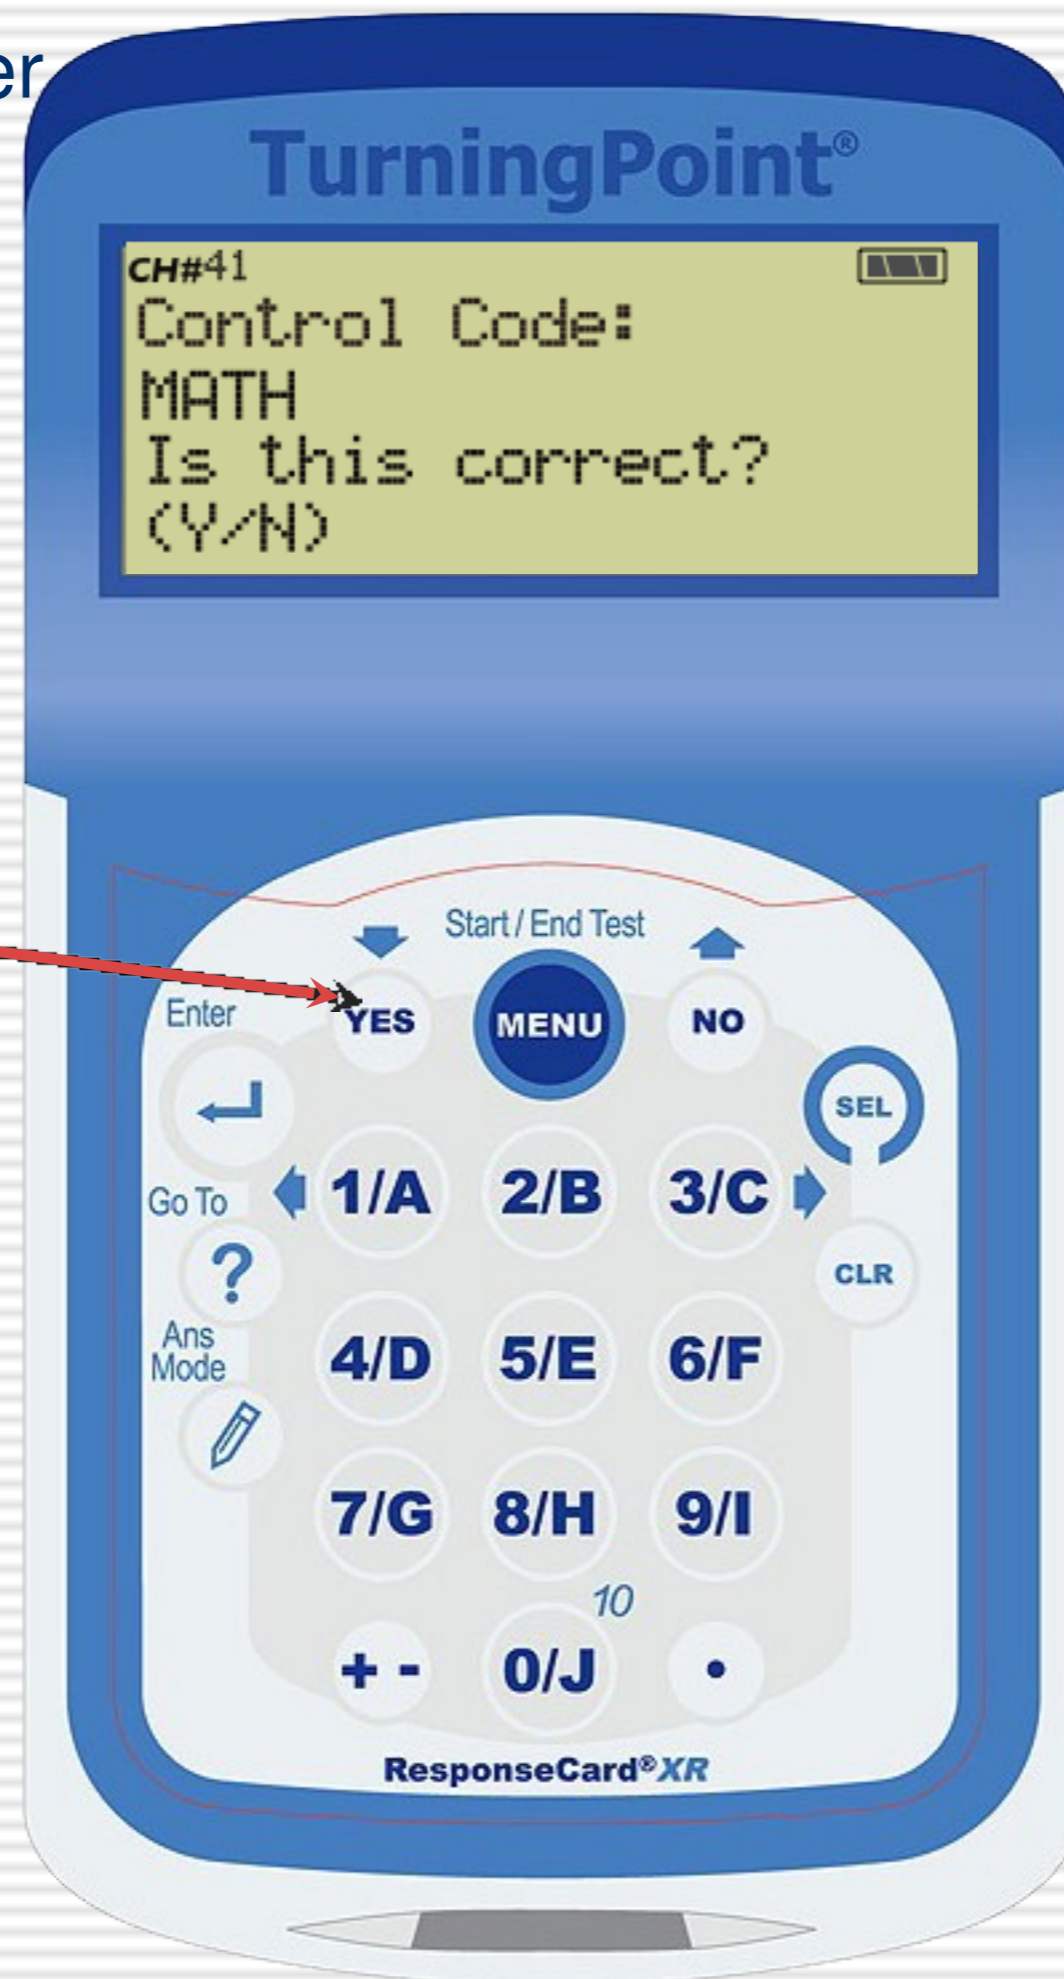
er

TurningPoint®

CH#41
Control Code:
MATH
Is this correct?
(Y/N)

Start / End Test

Enter

YES

MENU

NO

SEL

Go To

1/A

2/B

3/C

?

CLR

Ans Mode

4/D

5/E

6/F

7/G

8/H

9/I

10

+ -

0/J

•

ResponseCard®XR